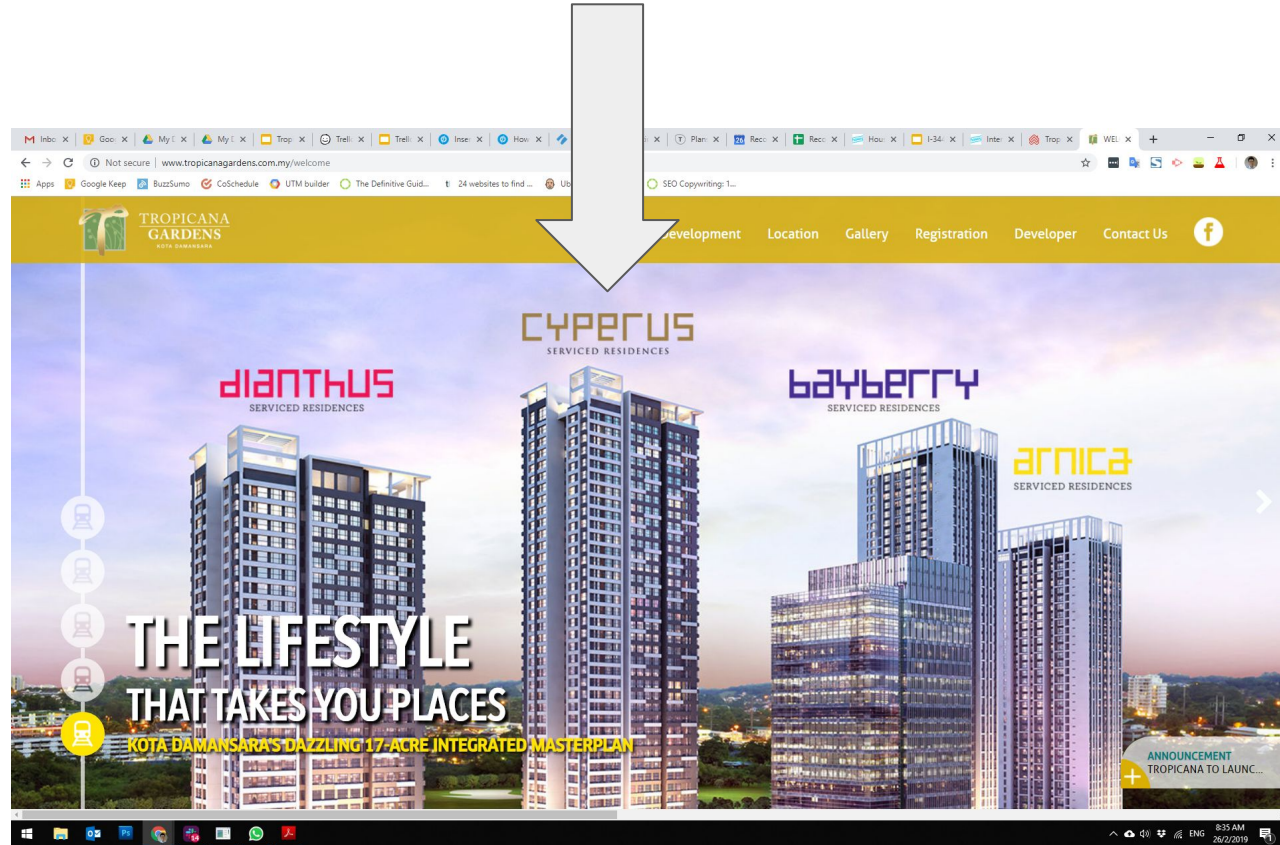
Inbo × Goo × My × My × Trop × Trell × Trell × Inse × How × Plan × Reco × Reco × Hou × I-34 × Inte × Trop × WEL ×

Not secure | www.tropicanagardens.com.my/welcome

Apps Google Keep BuzzSumo CoSchedule UTM builder The Definitive Guid... 24 websites to find ... SEO Copywriting: 1...

TROPICANA GARDENS KOTA DAMANSARA

evelopment Location Gallery Registration Developer Contact Us

CYPERUS SERVICED RESIDENCES

DIANTHUS SERVICED RESIDENCES

BAYBERRY SERVICED RESIDENCES

ARNICA SERVICED RESIDENCES

THE LIFESTYLE THAT TAKES YOU PLACES

KOTA DAMANSARA'S DAZZLING 17-ACRE INTEGRATED MASTERPLAN

ANNOUNCEMENT TROPICANA TO LAUNC...

ENG 8:35 AM 26/2/2019